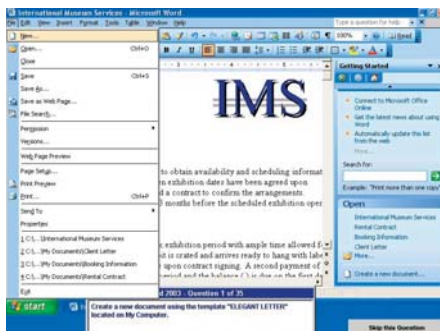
International Museum Services - Microsoft Word

File Edit View Insert Format Tools Table Window Help

Type a question for help

New...
Open... Ctrl+O
Close
Save Ctrl+S
Save As...
Save as Web Page...
File Search...
Permission
Versions...
Web Page Preview
Page Setup...
Print Preview
Print... Ctrl+P
Send To
Properties
1 C:\...\International Museum Services
2 C:\...\My Documents\Client Letter
3 C:\...\My Documents\Booking Information
4 C:\...\My Documents\Rental Contract
Exit

IMS

to obtain availability and scheduling informat
en exhibition dates have been agreed upon
d a contract to confirm the arrangements.
months before the scheduled exhibition oper

exhibition period with ample time allowed f
t is crated and arrives ready to hang with labe
upon contract signing. A second payment of
and the balance ( ) is due on the first d

Getting Started

Connect to Microsoft Office Online
Get the latest news about using Word
Automatically update this list from the web
More...

Search for:

Example: "Print more than one copy"

Open
International Museum Services
Rental Contract
Booking Information
Client Letter
More...

Create a new document...

start

2003 - Question 1 of 35

Create a new document using the template "ELEGANT LETTER" located on My Computer.

Skip this Question